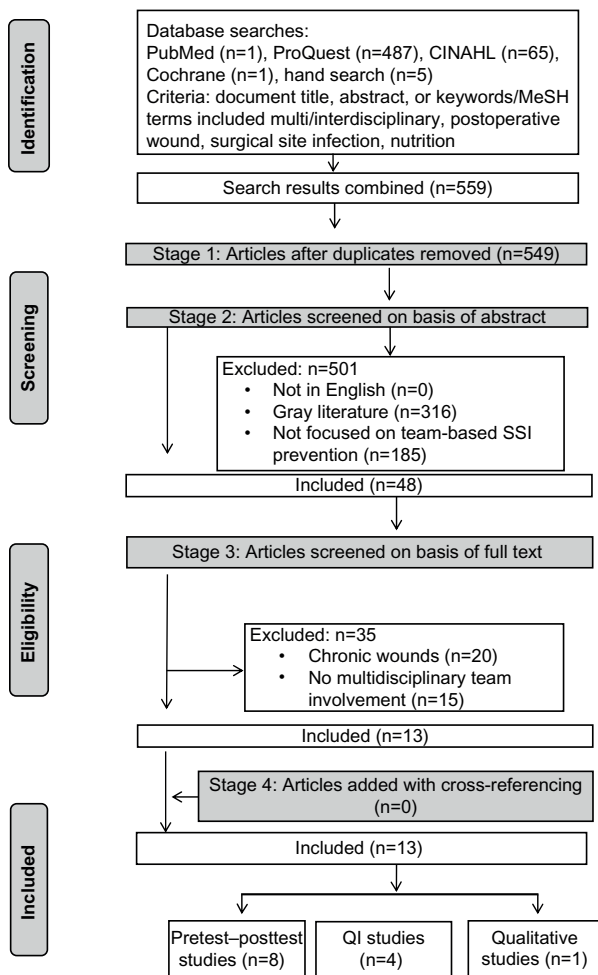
Identification

Database searches:
PubMed (n=1), ProQuest (n=487), CINAHL (n=65), Cochrane (n=1), hand search (n=5)
Criteria: document title, abstract, or keywords/MeSH terms included multi/interdisciplinary, postoperative wound, surgical site infection, nutrition

Search results combined (n=559)

Screening

Stage 1: Articles after duplicates removed (n=549)

Stage 2: Articles screened on basis of abstract

Excluded: n=501
• Not in English (n=0)
• Gray literature (n=316)
• Not focused on team-based SSI prevention (n=185)

Included (n=48)

Eligibility

Stage 3: Articles screened on basis of full text

Excluded: n=35
• Chronic wounds (n=20)
• No multidisciplinary team involvement (n=15)

Included (n=13)

Included

Stage 4: Articles added with cross-referencing (n=0)

Included (n=13)

Pretest–posttest studies (n=8)

QI studies (n=4)

Qualitative studies (n=1)